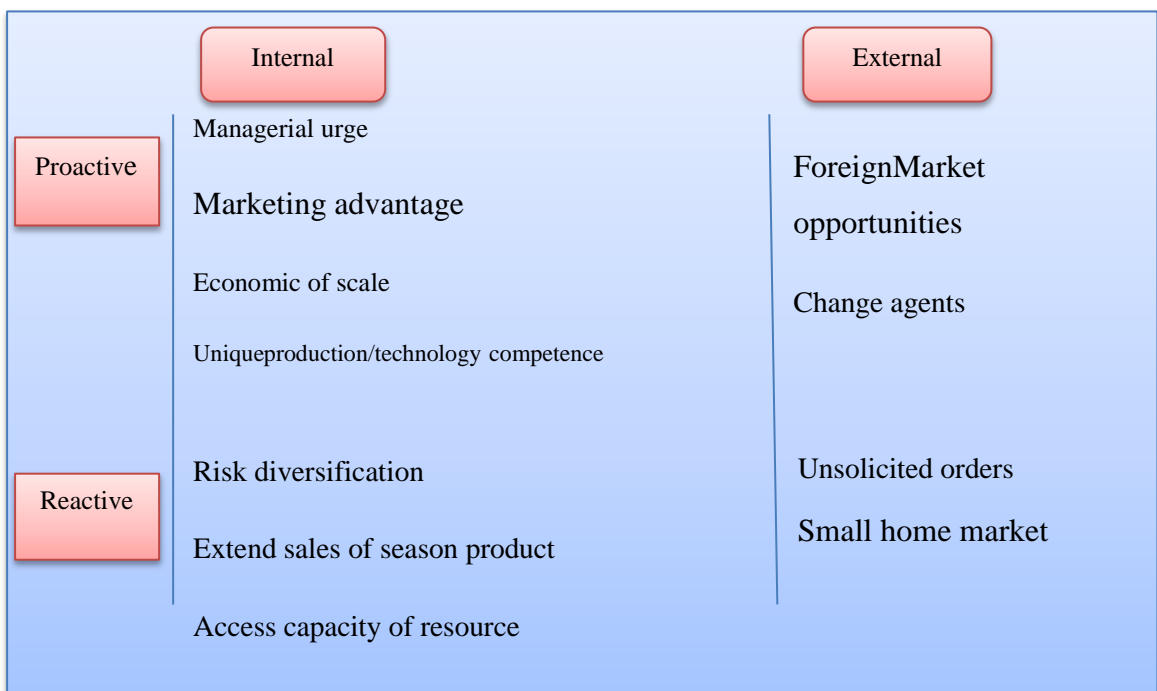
Internal

External

Proactive

Managerial urge

Marketing advantage

Economic of scale

Uniqueproduction/technology competence

ForeignMarket opportunities

Change agents

Reactive

Risk diversification

Extend sales of season product

Access capacity of resource

Unsolicited orders

Small home market